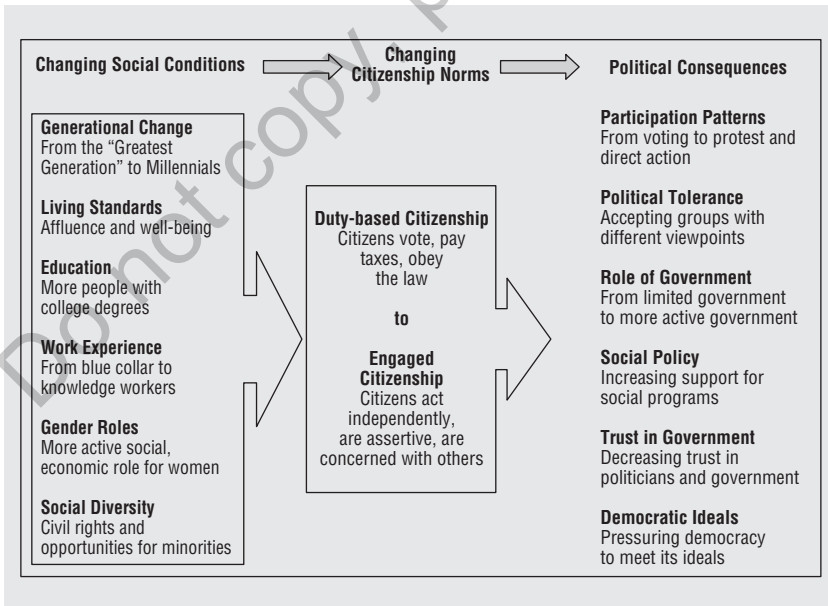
Do not copy, post

Changing Social Conditions

Changing Citizenship Norms

Political Consequences

Generational Change
From the "Greatest Generation" to Millennials

Living Standards
Affluence and well-being

Education
More people with college degrees

Work Experience
From blue collar to knowledge workers

Gender Roles
More active social, economic role for women

Social Diversity
Civil rights and opportunities for minorities

Duty-based Citizenship
Citizens vote, pay taxes, obey the law

to

Engaged Citizenship
Citizens act independently, are assertive, are concerned with others

Participation Patterns
From voting to protest and direct action

Political Tolerance
Accepting groups with different viewpoints

Role of Government
From limited government to more active government

Social Policy
Increasing support for social programs

Trust in Government
Decreasing trust in politicians and government

Democratic Ideals
Pressuring democracy to meet its ideals